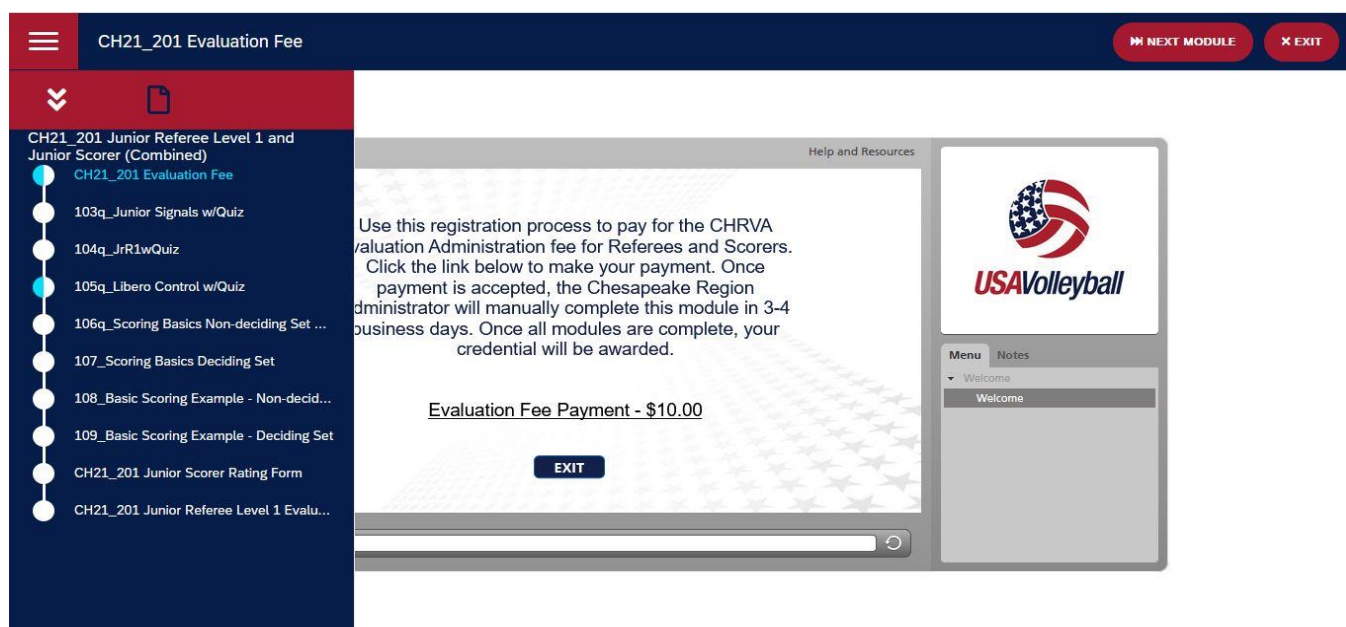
CH21_201 Evaluation Fee

NEXT MODULE

EXIT

CH21_201 Junior Referee Level 1 and Junior Scorer (Combined)

CH21_201 Evaluation Fee

103q_Junior Signals w/Quiz

104q_JrR1wQuiz

105q_Libero Control w/Quiz

106q_Scoring Basics Non-deciding Set ...

107_Scoring Basics Deciding Set

108_Basic Scoring Example - Non-decid...

109_Basic Scoring Example - Deciding Set

CH21_201 Junior Scorer Rating Form

CH21_201 Junior Referee Level 1 Evalu...

Help and Resources

Use this registration process to pay for the CHRVA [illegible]valuation Administration fee for Referees and Scorers. Click the link below to make your payment. Once payment is accepted, the Chesapeake Region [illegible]dministrator will manually complete this module in 3-4 business days. Once all modules are complete, your credential will be awarded.

Evaluation Fee Payment - $10.00

EXIT

USAVolleyball

Menu Notes

Welcome

Welcome